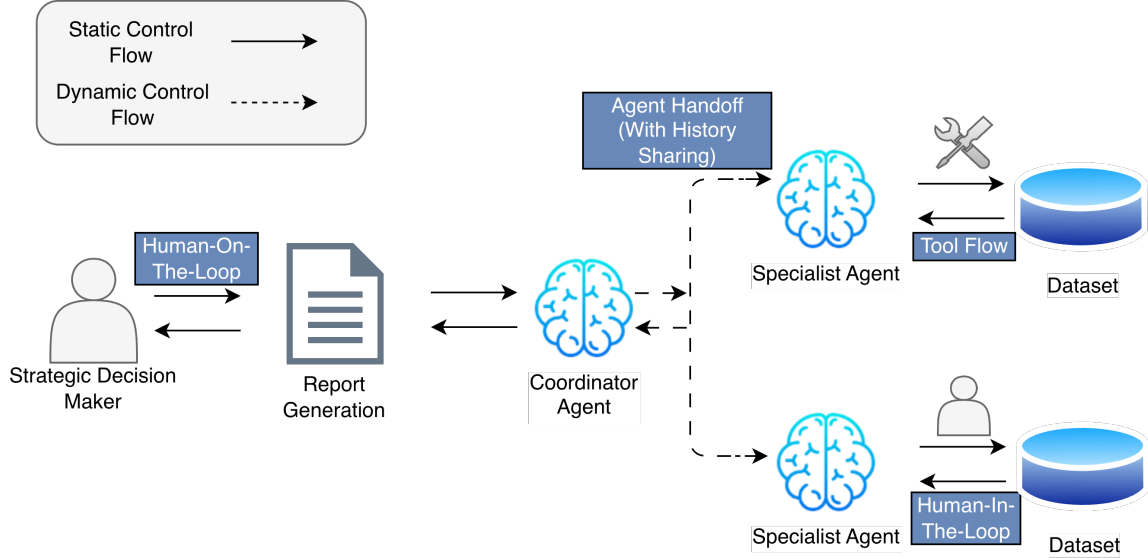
Static Control Flow

Dynamic Control Flow

Agent Handoff (With History Sharing)

Human-On-The-Loop

Tool Flow

Specialist Agent

Dataset

Strategic Decision Maker

Report Generation

Coordinator Agent

Human-In-The-Loop

Specialist Agent

Dataset